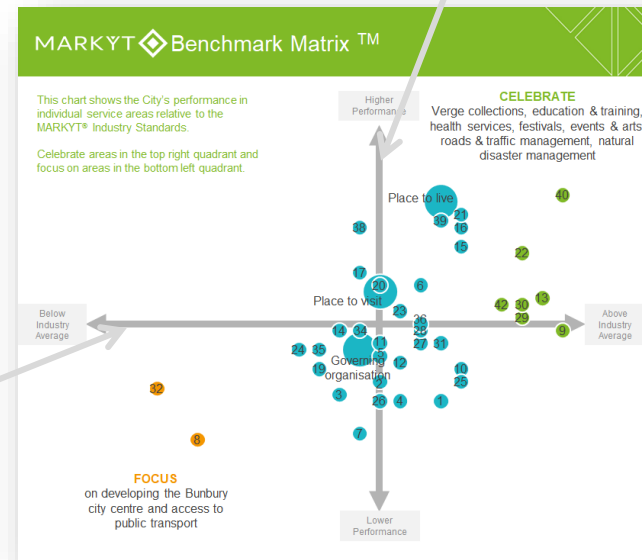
MARKYT Benchmark Matrix TM

This chart shows the City's performance in individual service areas relative to the MARKYT® Industry Standards.

Celebrate areas in the top right quadrant and focus on areas in the bottom left quadrant.

Higher Performance

CELEBRATE
Verge collections, education & training, health services, festivals, events & arts, roads & traffic management, natural disaster management

Place to live
21
39
16
15
38
40
22
17
20
6
Place to visit
23
42
30
13
29
9
Below Industry Average
Above Industry Average
14
34
26
28
27
31
11
24
35
Governing organisation
12
19
10
25
2
3
26
4
1
32
7
8

FOCUS
on developing the Bunbury city centre and access to public transport

Lower Performance